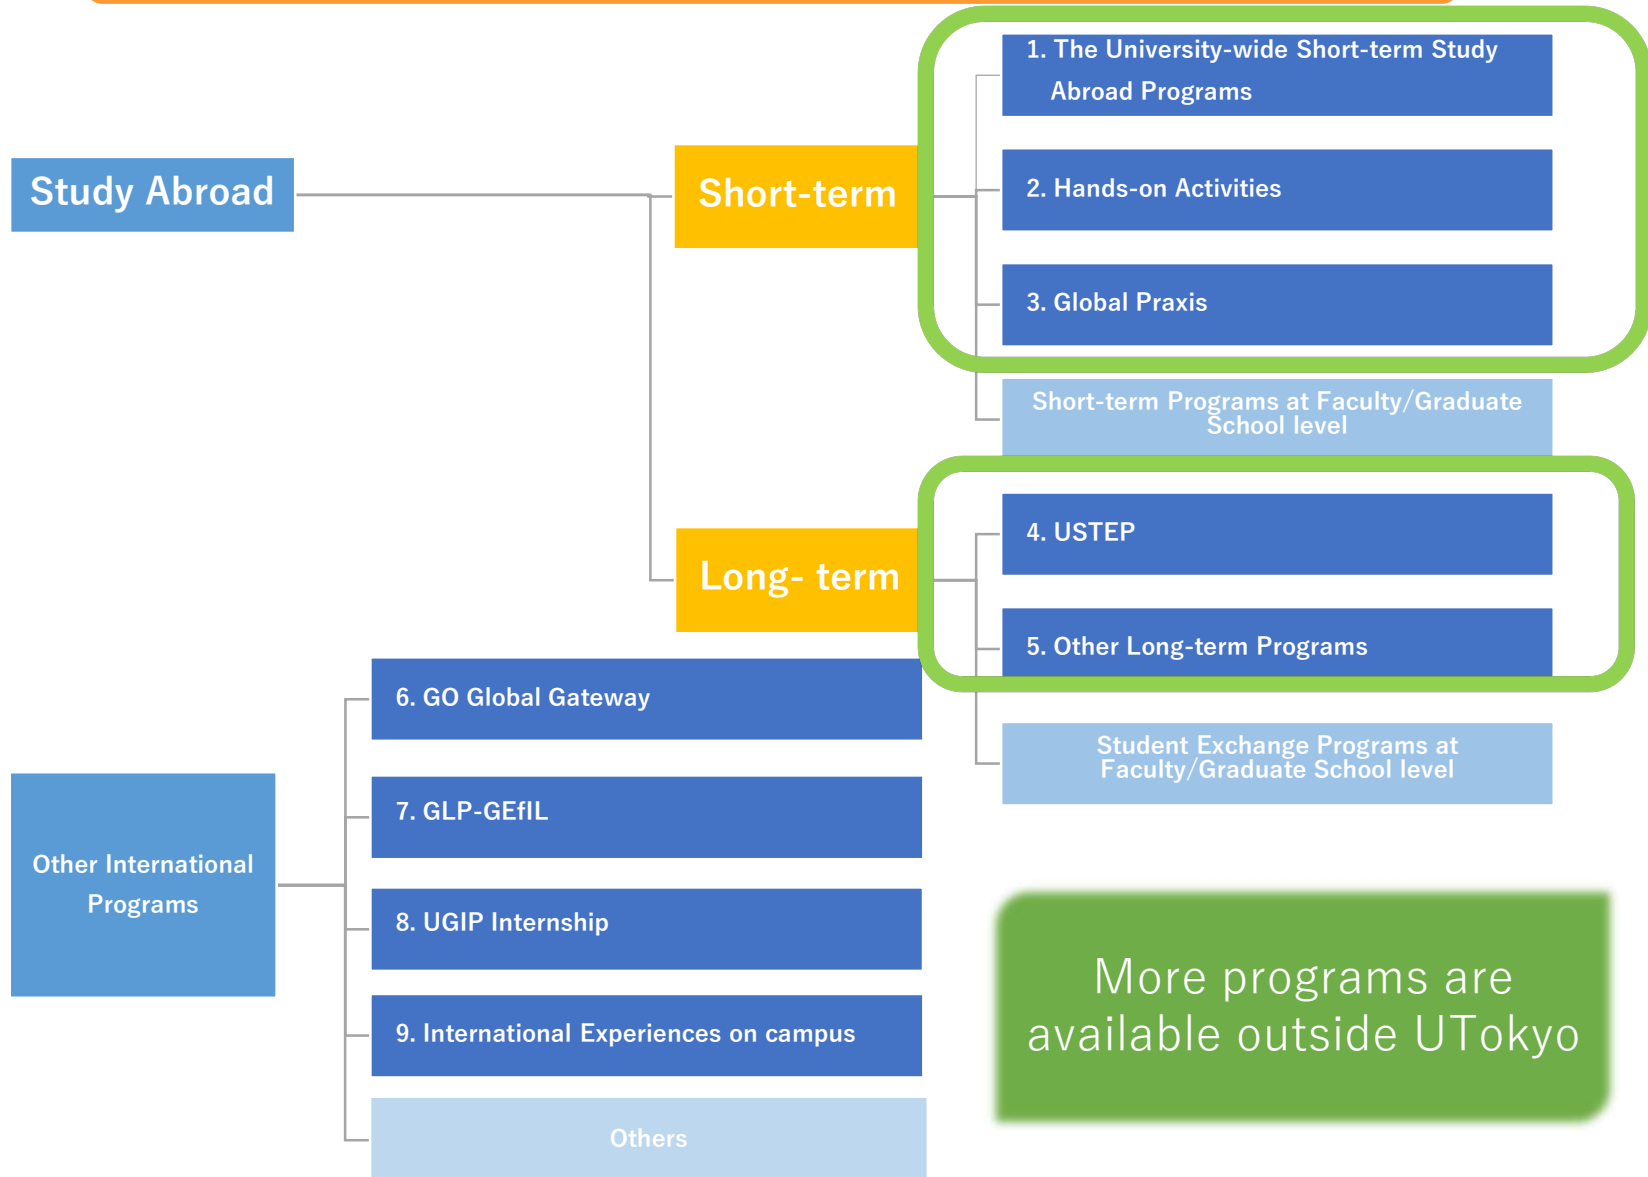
Study Abroad

Short-term

1. The University-wide Short-term Study Abroad Programs

2. Hands-on Activities

3. Global Praxis

Short-term Programs at Faculty/Graduate School level

Long- term

4. USTEP

5. Other Long-term Programs

Student Exchange Programs at Faculty/Graduate School level

Other International Programs

6. GO Global Gateway

7. GLP-GEfIL

8. UGIP Internship

9. International Experiences on campus

Others

More programs are available outside UTokyo